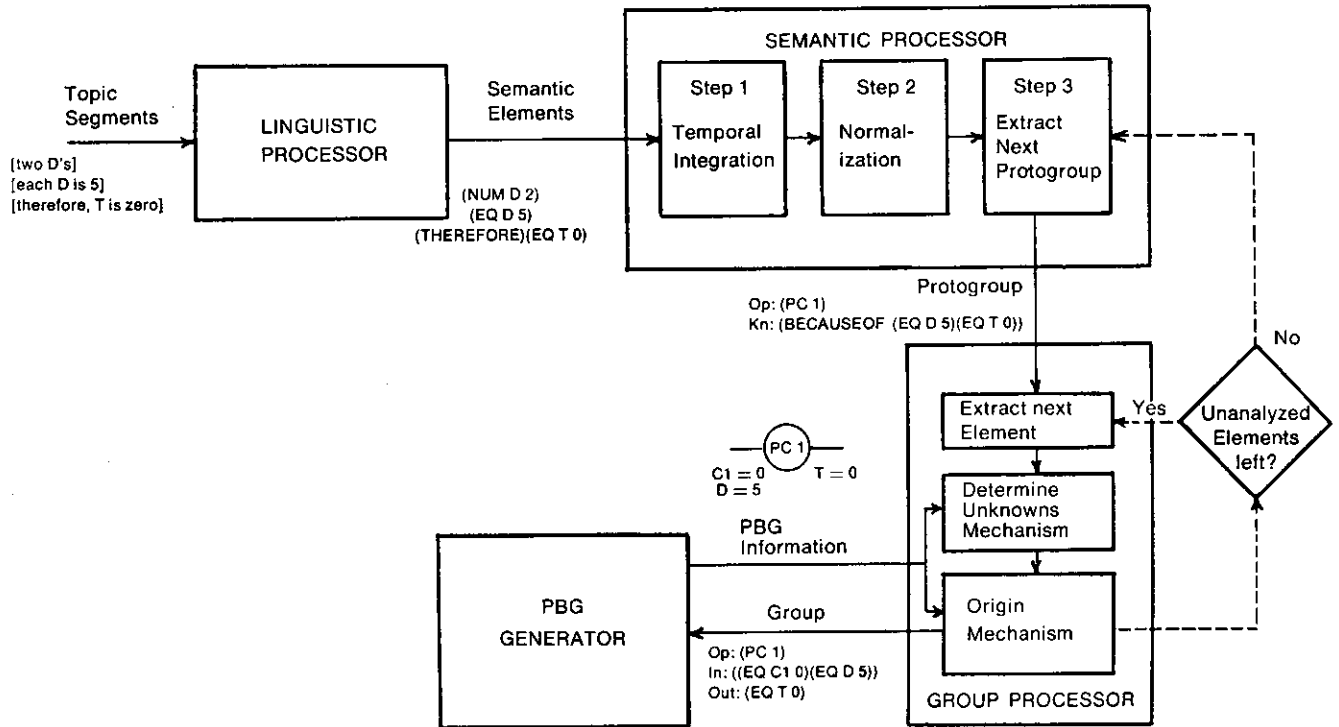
Topic Segments

[two D's]
[each D is 5]
[therefore, T is zero]

LINGUISTIC PROCESSOR

Semantic Elements

(NUM D 2)
(EQ D 5)
(THEREFORE)(EQ T 0)

SEMANTIC PROCESSOR

Step 1
Temporal Integration

Step 2
Normalization

Step 3
Extract Next Protogroup

Protogroup

Op: (PC 1)
Kn: (BECAUSEOF (EQ D 5)(EQ T 0))

No

Extract next Element

Yes

Unanalyzed Elements left?

PC 1
C1 = 0
D = 5
T = 0

Determine Unknowns Mechanism

PBG Information

PBG GENERATOR

Group

Origin Mechanism

Op: (PC 1)
In: ((EQ C1 0)(EQ D 5))
Out: (EQ T 0)

GROUP PROCESSOR